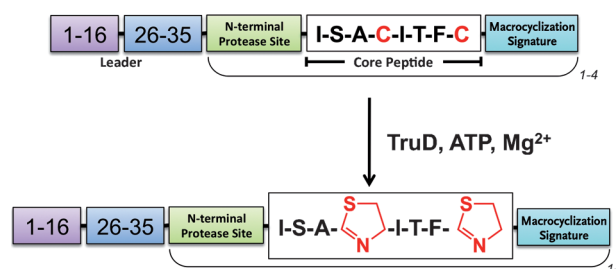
1-16
26-35
N-terminal Protease Site
I-S-A-C-I-T-F-C
Macrocyclization Signature
Leader
Core Peptide
1-4

TruD, ATP, $Mg^{2+}$

1-16
26-35
N-terminal Protease Site
I-S-A-
S
N
-I-T-F-
S
N
Macrocyclization Signature